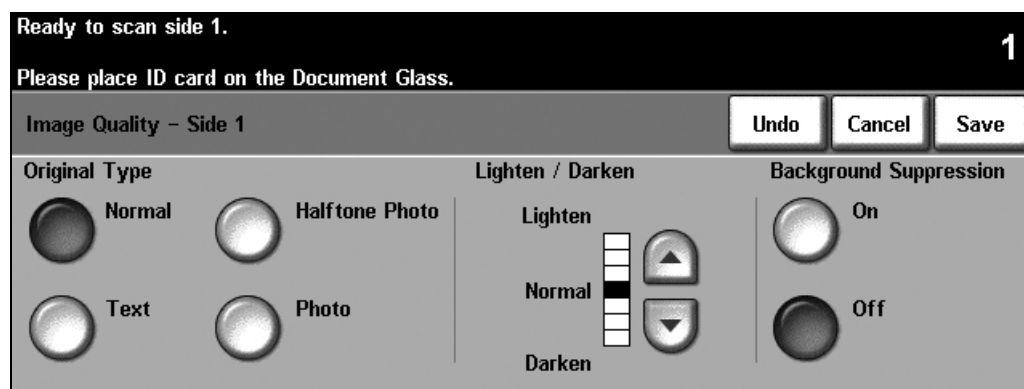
Ready to scan side 1.

1

Please place ID card on the Document Glass.

Image Quality – Side 1

Undo

Cancel

Save

Original Type

Normal

Halftone Photo

Text

Photo

Lighten / Darken

Lighten

Normal

Darken

Background Suppression

On

Off